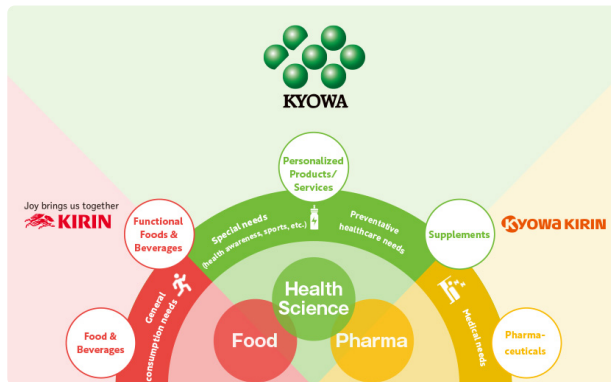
KYOWA

Joy brings us together
KIRIN

KYOWA KIRIN

Personalized Products/ Services

Functional Foods & Beverages

Supplements

Special needs
(health awareness, sports, etc.)

Preventative healthcare needs

General consumption needs

Medical needs

Food & Beverages

Pharma-ceuticals

Health Science

Food

Pharma